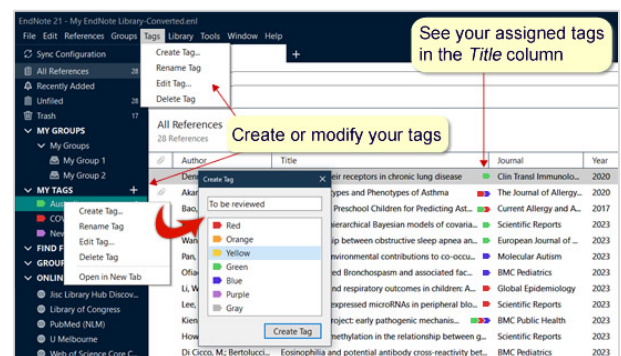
EndNote 21 - My EndNote Library-Converted.enl

File Edit References Groups Tags Library Tools Window Help

Create Tag...
Rename Tag
Edit Tag...
Delete Tag

See your assigned tags in the *Title* column

Sync Configuration

All References 28
Recently Added
Unfiled 28
Trash 17

MY GROUPS
My Groups
My Group 1
My Group 2

MY TAGS
Aus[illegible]
COV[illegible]
Nev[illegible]

FIND F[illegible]
GROUP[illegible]
ONLIN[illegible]

Create Tag...
Rename Tag
Edit Tag...
Delete Tag
Open in New Tab

Jisc Library Hub Discov...
Library of Congress
PubMed (NLM)
U Melbourne
Web of Science Core C...

All References
28 References

Create or modify your tags

Create Tag
To be reviewed
Red
Orange
Yellow
Green
Blue
Purple
Gray
Create Tag

| Author | Title | Journal | Year |
|---|---|---|---|
| Den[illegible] | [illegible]eir receptors in chronic lung disease | Clin Transl Immunolo... | 2020 |
| Akar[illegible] | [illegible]ypes and Phenotypes of Asthma | The Journal of Allergy... | 2019 |
| Bao,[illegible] | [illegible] Preschool Children for Predicting Ast... | Current Allergy and A... | 2017 |
| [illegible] | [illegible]ierarchical Bayesian models of covaria... | Scientific Reports | 2023 |
| Wan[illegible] | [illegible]ip between obstructive sleep apnea an... | European Journal of ... | 2023 |
| Pan,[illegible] | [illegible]nvironmental contributions to co-occu... | Molecular Autism | 2023 |
| Ofiad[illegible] | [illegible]ed Bronchospasm and associated fac... | BMC Pediatrics | 2023 |
| Li, W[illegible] | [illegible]d respiratory outcomes in children: A... | Global Epidemiology | 2023 |
| Lee,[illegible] | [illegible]xpressed microRNAs in peripheral bl... | Scientific Reports | 2023 |
| Kien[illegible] | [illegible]roject: early pathogenic mechanis... | BMC Public Health | 2023 |
| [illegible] | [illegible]methylation in the relationship betwe... | Scientific Reports | 2023 |
| Di Cicco, M.; Bertolucci... | Eosinophilia and potential antibody cross-reactivity bet... | BMC Pediatrics | 2023 |